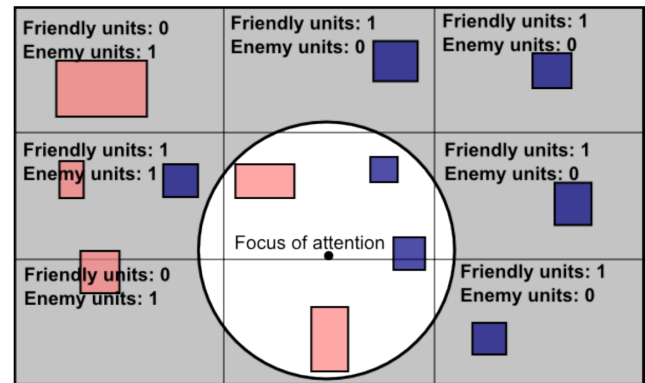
Friendly units: 0
Enemy units: 1

Friendly units: 1
Enemy units: 0

Friendly units: 1
Enemy units: 0

Friendly units: 1
Enemy units: 1

Focus of attention

Friendly units: 1
Enemy units: 0

Friendly units: 0
Enemy units: 1

Friendly units: 1
Enemy units: 0